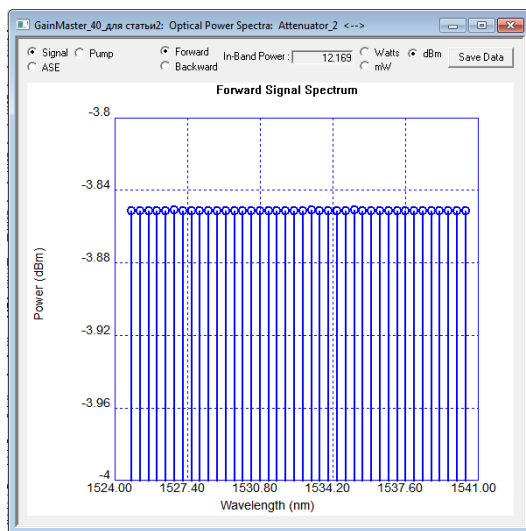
GainMaster_40_для статьи2: Optical Power Spectra: Attenuator_2 <-->

Signal Pump
ASE

Forward
Backward

In-Band Power : 12.169

Watts dBm
mW

Save Data

Forward Signal Spectrum

-3.8
-3.84
-3.88
-3.92
-3.96
-4

Power (dBm)

1524.00 1527.40 1530.80 1534.20 1537.60 1541.00

Wavelength (nm)